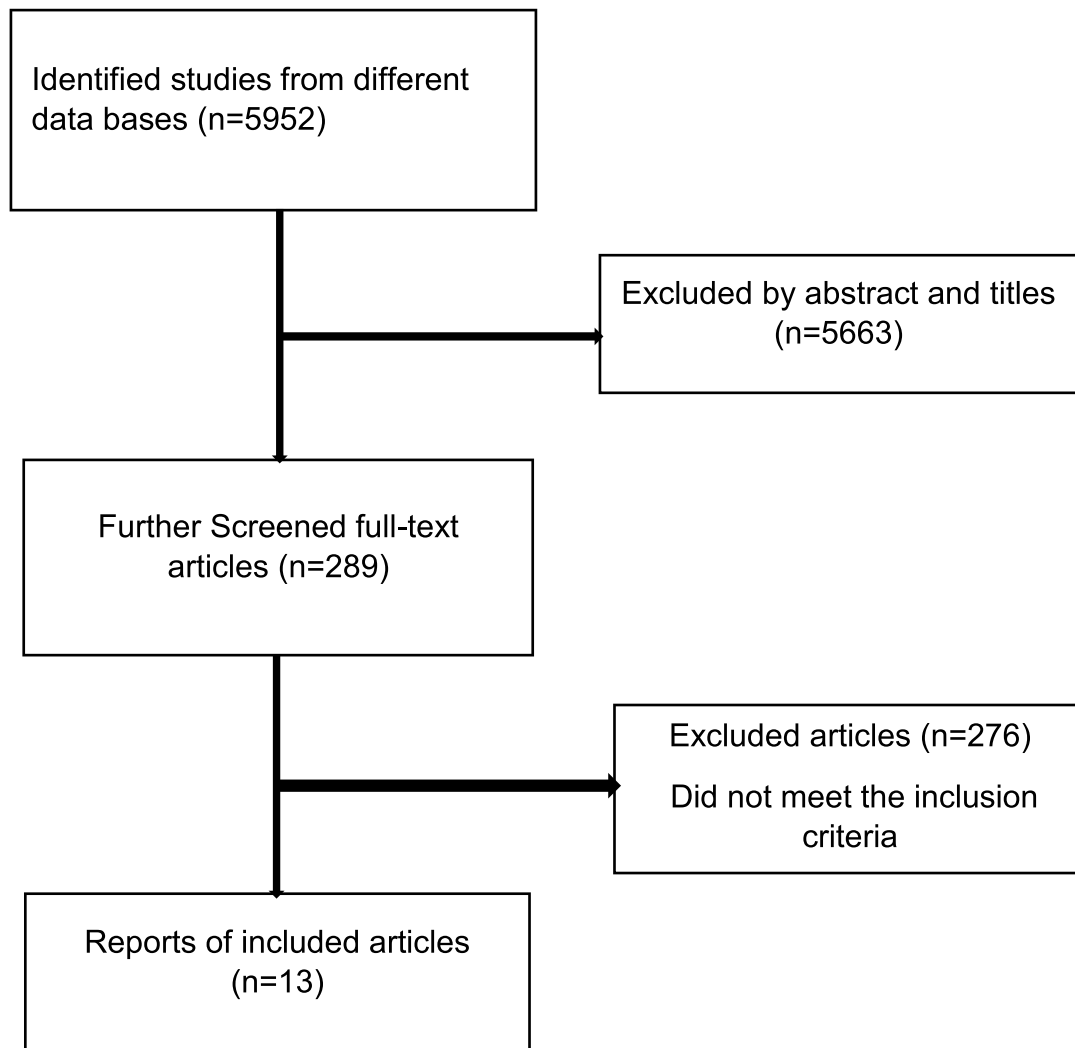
Identified studies from different data bases (n=5952)

Excluded by abstract and titles (n=5663)

Further Screened full-text articles (n=289)

Excluded articles (n=276)

Did not meet the inclusion criteria

Reports of included articles (n=13)